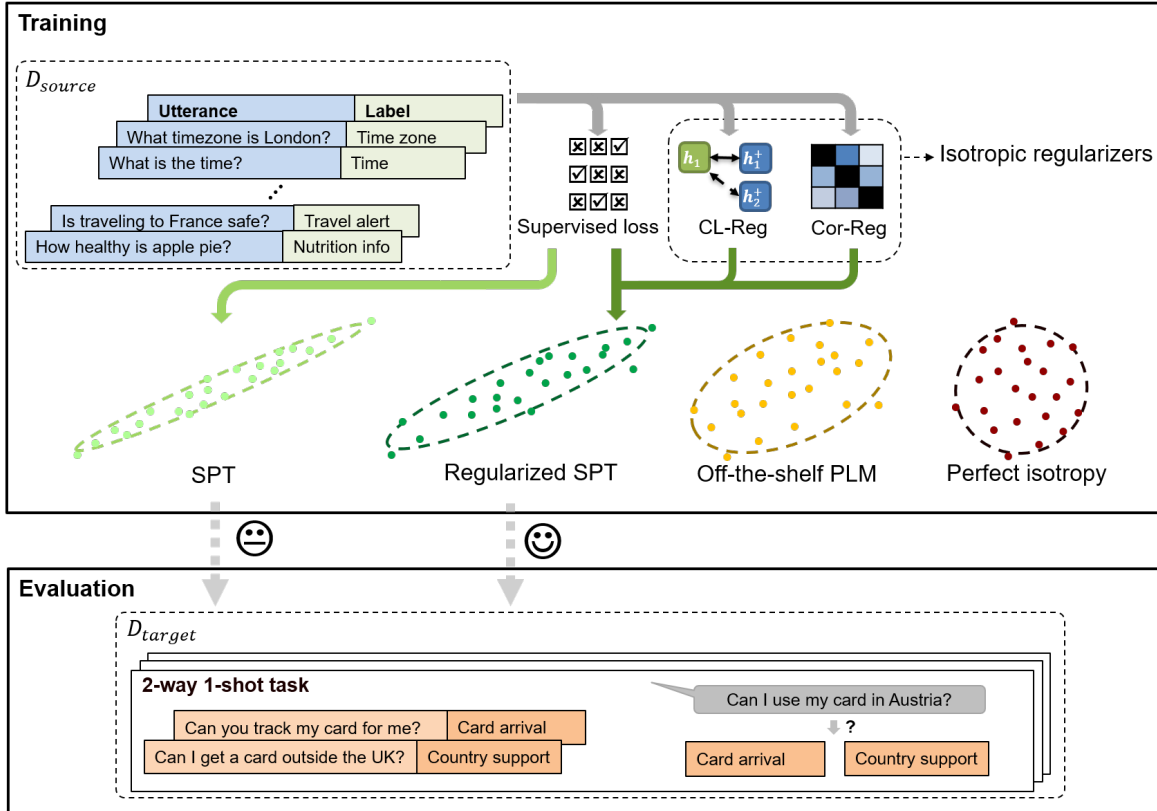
Training

$D_{source}$

| Utterance | Label |
|---|---|
| What timezone is London? | Time zone |
| What is the time? | Time |
| ⋮ | |
| Is traveling to France safe? | Travel alert |
| How healthy is apple pie? | Nutrition info |

☒☒☑
☑☒☒
☒☑☒
Supervised loss

$h_1$ $h_1^+$ $h_2^+$
CL-Reg

Cor-Reg

Isotropic regularizers

SPT

Regularized SPT

Off-the-shelf PLM

Perfect isotropy

Evaluation

$D_{target}$

2-way 1-shot task

| | |
|---|---|
| Can you track my card for me? | Card arrival |
| Can I get a card outside the UK? | Country support |

Can I use my card in Austria?

?

Card arrival

Country support